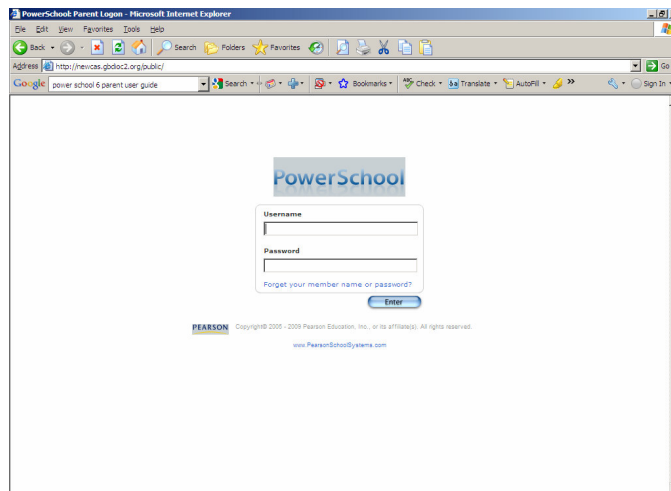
PowerSchool: Parent Logon - Microsoft Internet Explorer

File Edit View Favorites Tools Help

Back Search Folders Favorites

Address http://newcas.gbdioc2.org/public/

Go

Google power school 6 parent user guide Search Bookmarks Check Translate AutoFill Sign In

PowerSchool

Username

Password

Forgot your member name or password?

Enter

PEARSON Copyright© 2005 - 2009 Pearson Education, Inc., or its affiliate(s). All rights reserved.

www.PearsonSchoolSystems.com